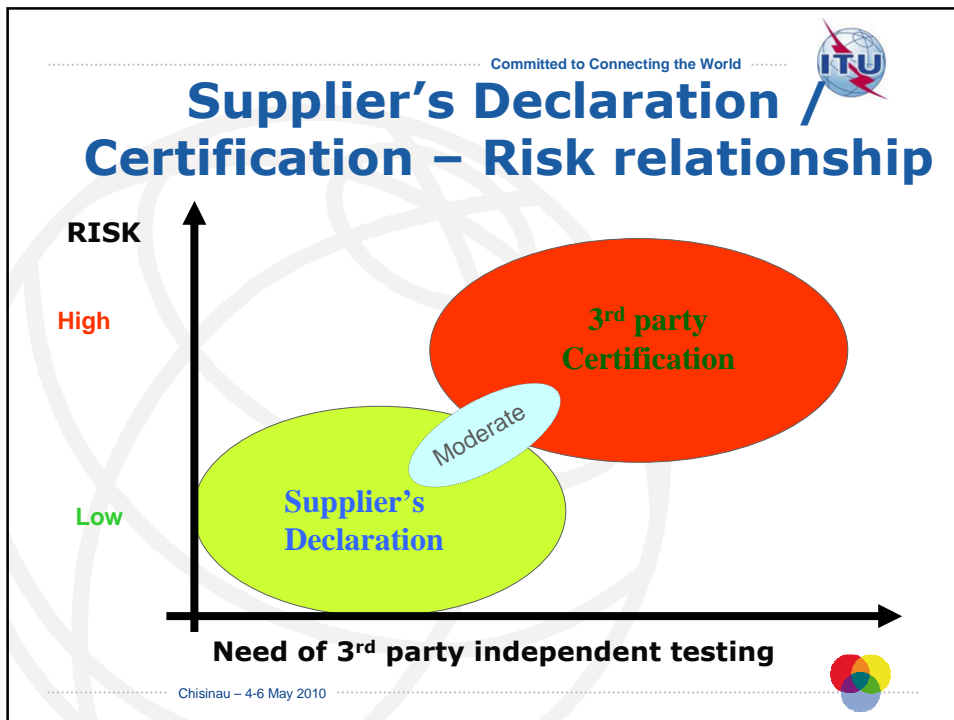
Committed to Connecting the World

ITU

Supplier's Declaration / Certification – Risk relationship

RISK

High

Low

3$^{rd}$ party Certification

Moderate

Supplier's Declaration

Need of 3$^{rd}$ party independent testing

Chisinau – 4-6 May 2010